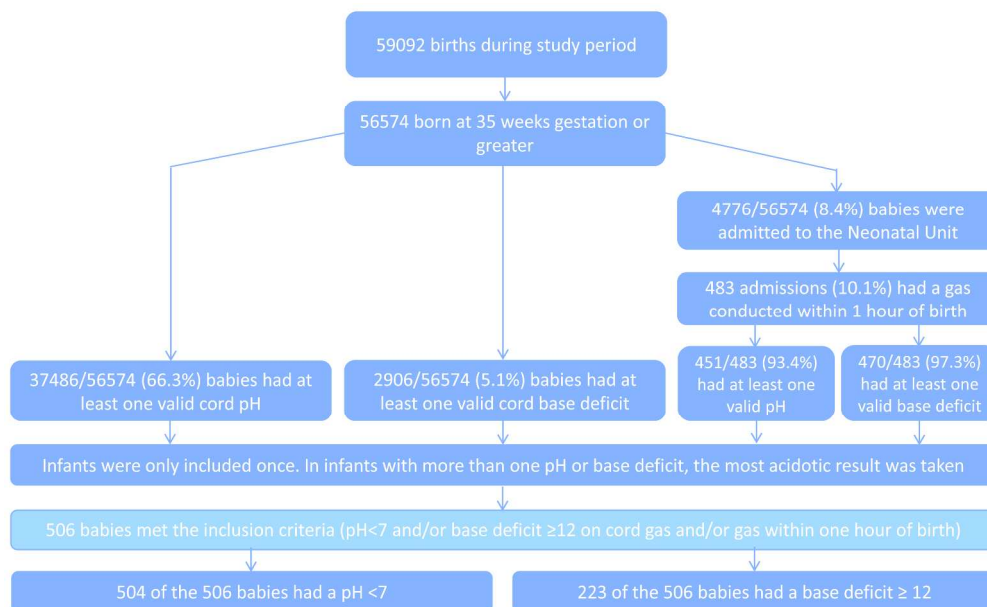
59092 births during study period

56574 born at 35 weeks gestation or greater

4776/56574 (8.4%) babies were admitted to the Neonatal Unit

483 admissions (10.1%) had a gas conducted within 1 hour of birth

37486/56574 (66.3%) babies had at least one valid cord pH

2906/56574 (5.1%) babies had at least one valid cord base deficit

451/483 (93.4%) had at least one valid pH

470/483 (97.3%) had at least one valid base deficit

Infants were only included once. In infants with more than one pH or base deficit, the most acidotic result was taken

506 babies met the inclusion criteria (pH<7 and/or base deficit ≥12 on cord gas and/or gas within one hour of birth)

504 of the 506 babies had a pH <7

223 of the 506 babies had a base deficit ≥ 12